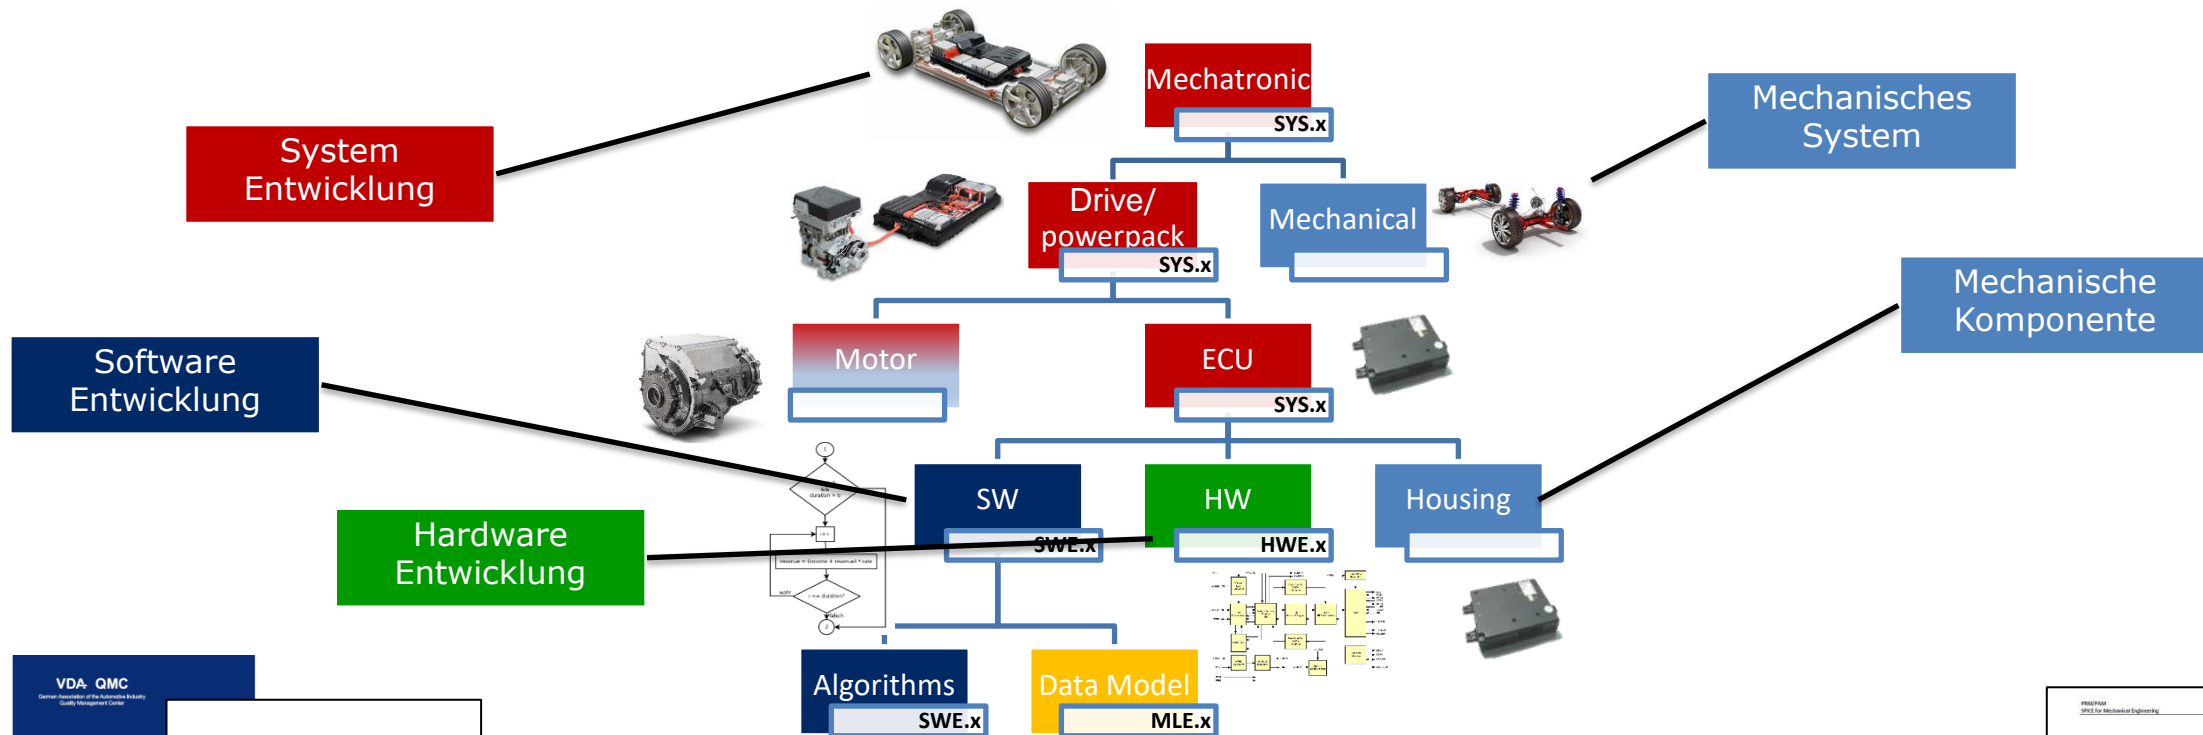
Mechatronic
SYS.x

System Entwicklung

Mechanisches System

Drive/ powerpack
SYS.x

Mechanical

Motor

ECU
SYS.x

Mechanische Komponente

Software Entwicklung

SW
SWE.x

HW
HWE.x

Housing

Hardware Entwicklung

Algorithms
SWE.x

Data Model
MLE.x

VDA QMC
German Association of the Automotive Industry
Quality Management Center

PRM/PAM
SPICE for Mechanical Engineering